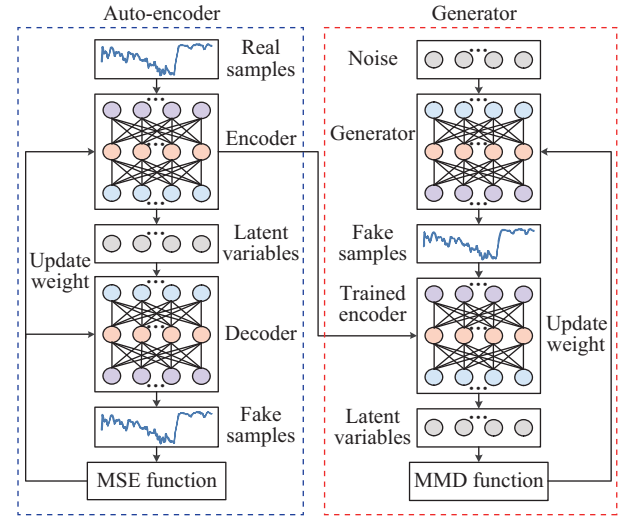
Auto-encoder

Real samples

Encoder

Latent variables

Update weight

Decoder

Fake samples

MSE function

Generator

Noise

Generator

Fake samples

Trained encoder

Update weight

Latent variables

MMD function